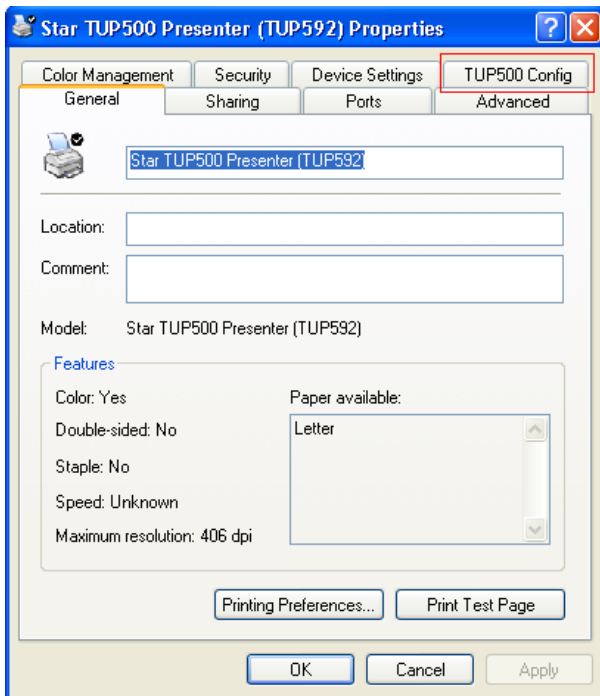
Star TUP500 Presenter (TUP592) Properties

Color Management | Security | Device Settings | TUP500 Config
General | Sharing | Ports | Advanced

Star TUP500 Presenter (TUP592)

Location:

Comment:

Model: Star TUP500 Presenter (TUP592)

Features

Color: Yes

Double-sided: No

Staple: No

Speed: Unknown

Maximum resolution: 406 dpi

Paper available:

Letter

Printing Preferences...

Print Test Page

OK

Cancel

Apply